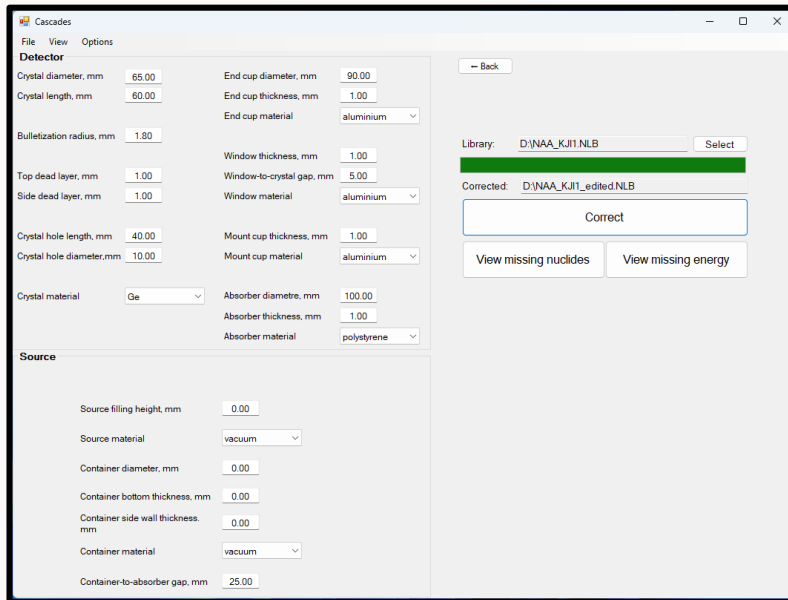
Cascades

File View Options

Detector

Crystal diameter, mm 65.00
Crystal length, mm 60.00

Bulletization radius, mm 1.80

Top dead layer, mm 1.00
Side dead layer, mm 1.00

Crystal hole length, mm 40.00
Crystal hole diameter,mm 10.00

Crystal material Ge

End cup diameter, mm 90.00
End cup thickness, mm 1.00
End cup material aluminium

Window thickness, mm 1.00
Window-to-crystal gap, mm 5.00
Window material aluminium

Mount cup thickness, mm 1.00
Mount cup material aluminium

Absorber diametre, mm 100.00
Absorber thickness, mm 1.00
Absorber material polystyrene

Source

Source filling height, mm 0.00
Source material vacuum
Container diameter, mm 0.00
Container bottom thickness, mm 0.00
Container side wall thickness. mm 0.00
Container material vacuum
Container-to-absorber gap, mm 25.00

← Back

Library: D:\NAA_KJI1.NLB Select

Corrected: D:\NAA_KJI1_edited.NLB

Correct

View missing nuclides

View missing energy